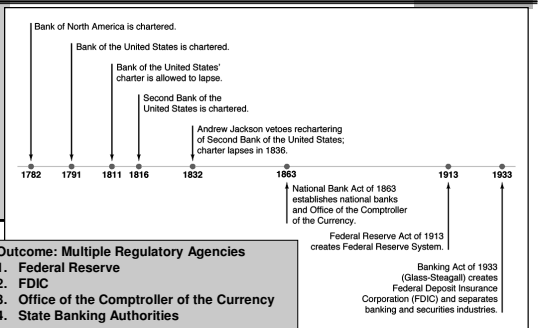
Bank of North America is chartered.

Bank of the United States is chartered.

Bank of the United States' charter is allowed to lapse.

Second Bank of the United States is chartered.

Andrew Jackson vetoes rechartering of Second Bank of the United States; charter lapses in 1836.

1782 1791 1811 1816 1832 1863 1913 1933

National Bank Act of 1863 establishes national banks and Office of the Comptroller of the Currency.

Federal Reserve Act of 1913 creates Federal Reserve System.

Banking Act of 1933 (Glass-Steagall) creates Federal Deposit Insurance Corporation (FDIC) and separates banking and securities industries.

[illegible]utcome: Multiple Regulatory Agencies
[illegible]. Federal Reserve
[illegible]. FDIC
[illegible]. Office of the Comptroller of the Currency
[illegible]. State Banking Authorities